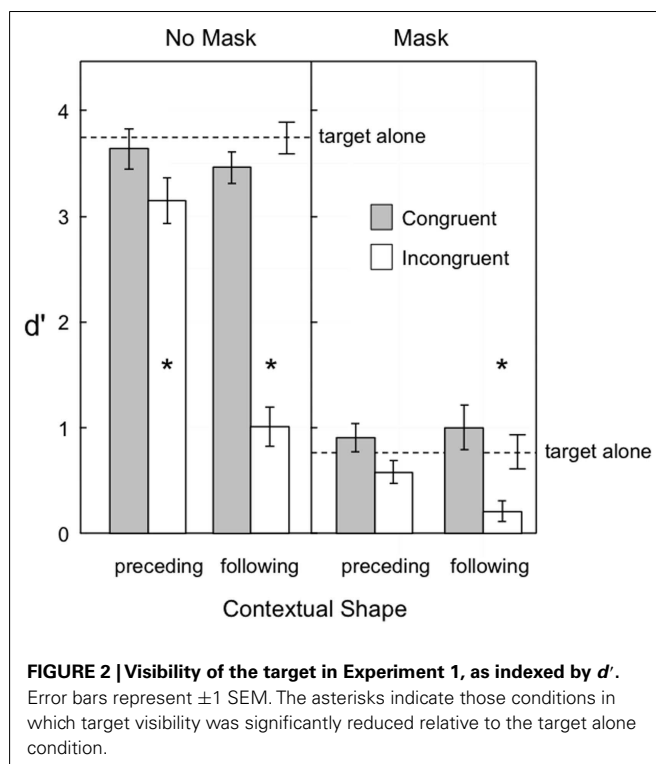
No Mask

Mask

4

3

2

1

0

d'

target alone

Congruent

Incongruent

*

*

*

target alone

preceding

following

preceding

following

Contextual Shape

**FIGURE 2 | Visibility of the target in Experiment 1, as indexed by $d'$.** Error bars represent $\pm1$ SEM. The asterisks indicate those conditions in which target visibility was significantly reduced relative to the target alone condition.